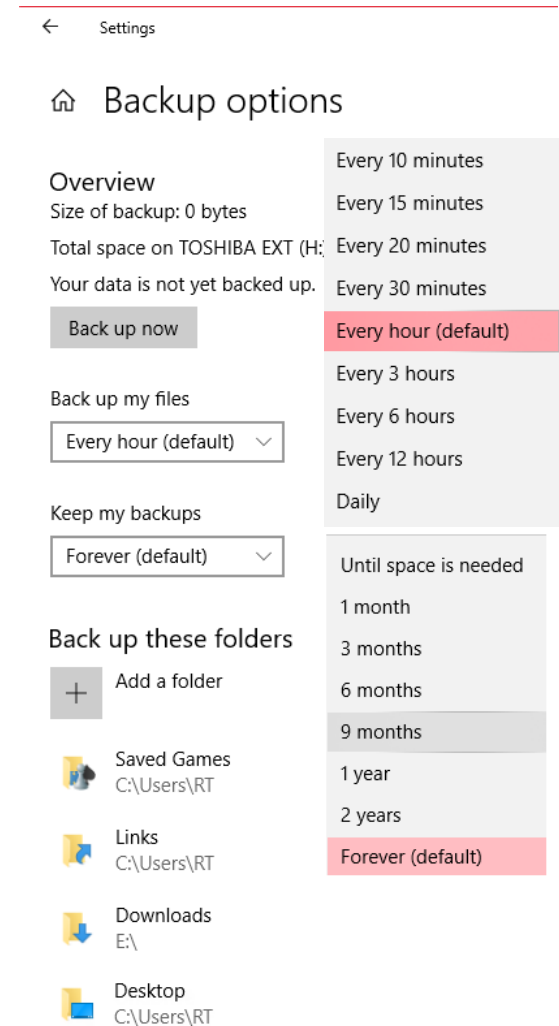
Settings

Backup options

Overview
Size of backup: 0 bytes
Total space on TOSHIBA EXT (H:
Your data is not yet backed up.

Back up now

Back up my files
Every hour (default)

Keep my backups
Forever (default)

Back up these folders

Add a folder

Saved Games
C:\Users\RT

Links
C:\Users\RT

Downloads
E:\

Desktop
C:\Users\RT

Every 10 minutes
Every 15 minutes
Every 20 minutes
Every 30 minutes
Every hour (default)
Every 3 hours
Every 6 hours
Every 12 hours
Daily

Until space is needed
1 month
3 months
6 months
9 months
1 year
2 years
Forever (default)